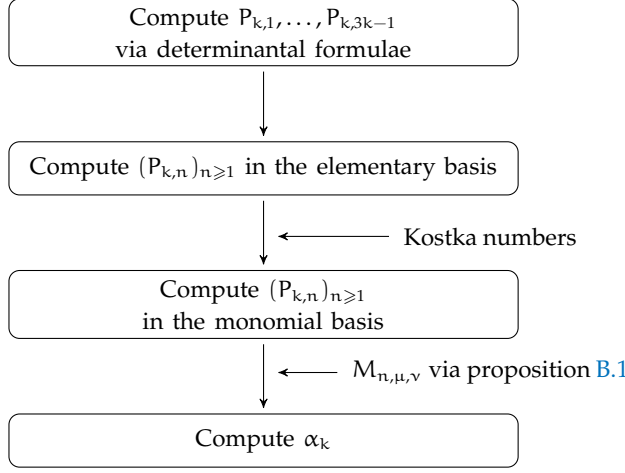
Compute $P_{k,1}, \ldots, P_{k,3k-1}$ via determinantal formulae

Compute $(P_{k,n})_{n \geqslant 1}$ in the elementary basis

Kostka numbers

Compute $(P_{k,n})_{n \geqslant 1}$ in the monomial basis

$M_{n,\mu,\nu}$ via proposition B.1

Compute $\alpha_k$